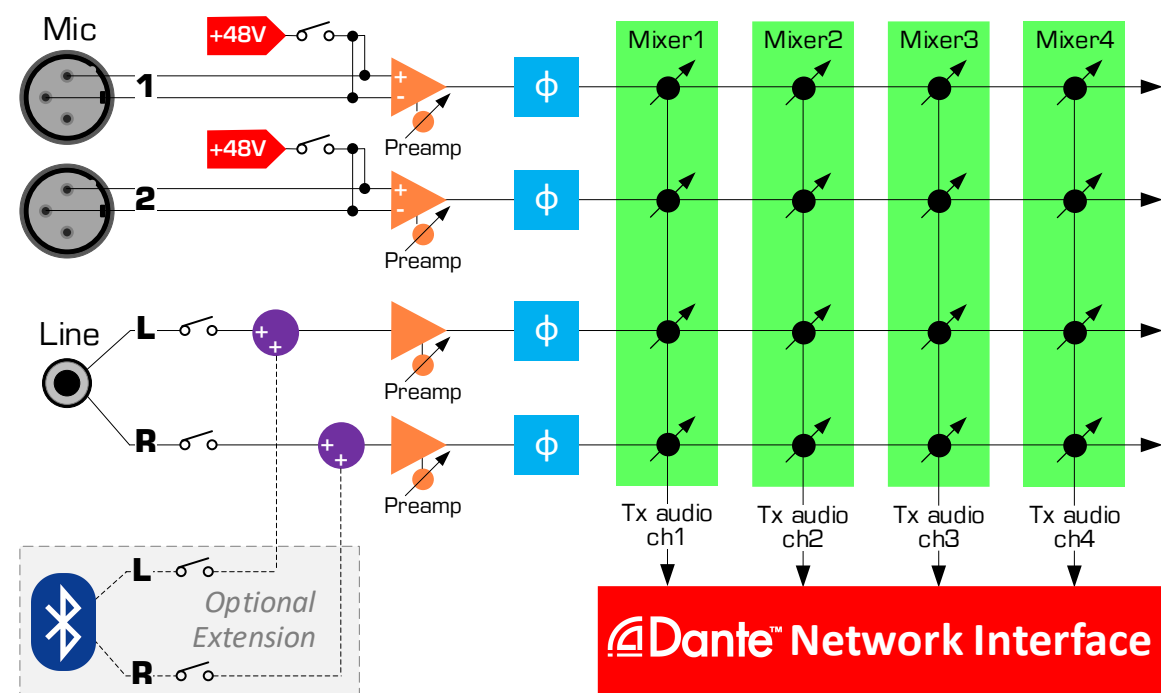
Mic

+48V

1

+
-

Preamp

$\phi$

Mixer1

Mixer2

Mixer3

Mixer4

+48V

2

+
-

Preamp

$\phi$

Line

L

+
+

Preamp

$\phi$

R

+
+

Preamp

$\phi$

Tx audio ch1

Tx audio ch2

Tx audio ch3

Tx audio ch4

L

Optional Extension

R

Dante™ Network Interface